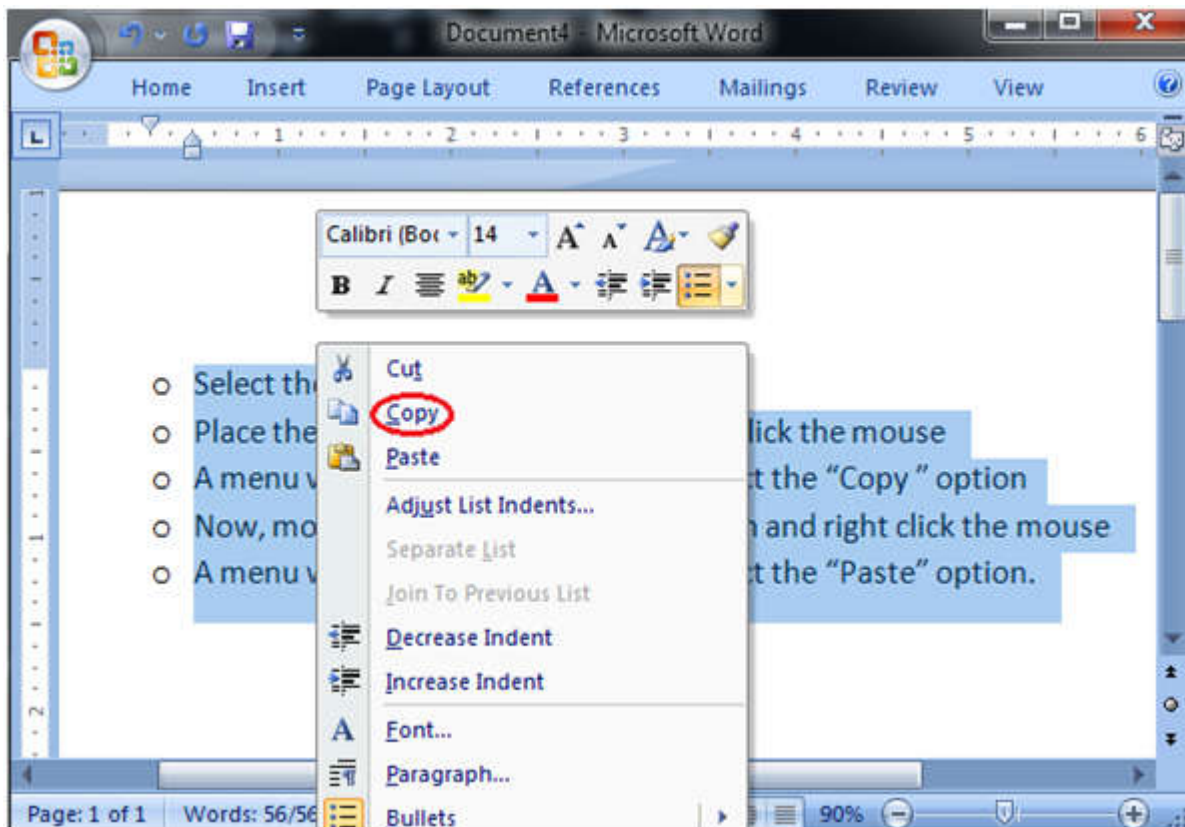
Document4 - Microsoft Word

Home Insert Page Layout References Mailings Review View

1 2 3 4 5 6

Calibri (Boc 14 A A

B I A

Cut
Copy
Paste
Adjust List Indents...
Separate List
Join To Previous List
Decrease Indent
Increase Indent
Font...
Paragraph...
Bullets

Select th
Place the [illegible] lick the mouse
A menu v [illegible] t the "Copy " option
Now, mo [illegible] and right click the mouse
A menu v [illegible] t the "Paste" option.

Page: 1 of 1 Words: 56/56 90%